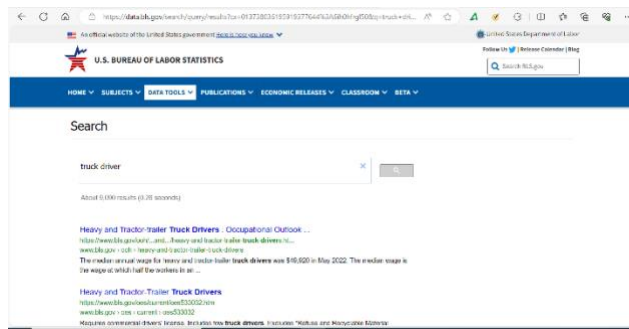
https://data.bls.gov/search/query/results?cx=013738036195919377644%3Ah6h0hfgf00&q=truck+dri...

An official website of the United States government Here's how you know

United States Department of Labor

Follow Us | Release Calendar | Blog

U.S. BUREAU OF LABOR STATISTICS

Search BLS.gov

HOME SUBJECTS DATA TOOLS PUBLICATIONS ECONOMIC RELEASES CLASSROOM BETA

Search

truck driver

About 9,090 results (0.28 seconds)

Heavy and Tractor-trailer Truck Drivers : Occupational Outlook ...
https://www.bls.gov/ooh/...heavy-and-tractor-trailer-truck-drivers.ht...
www.bls.gov › ooh › heavy-and-tractor-trailer-truck-drivers
The median annual wage for heavy and tractor-trailer truck drivers was $49,920 in May 2022. The median wage is the wage at which half the workers in an ...

Heavy and Tractor-Trailer Truck Drivers
https://www.bls.gov/oes/current/oes533032.htm
www.bls.gov › oes › current › oes533032
Requires commercial drivers' license. Includes tow truck drivers. Includes "Hazmat and Recyclable Material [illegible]